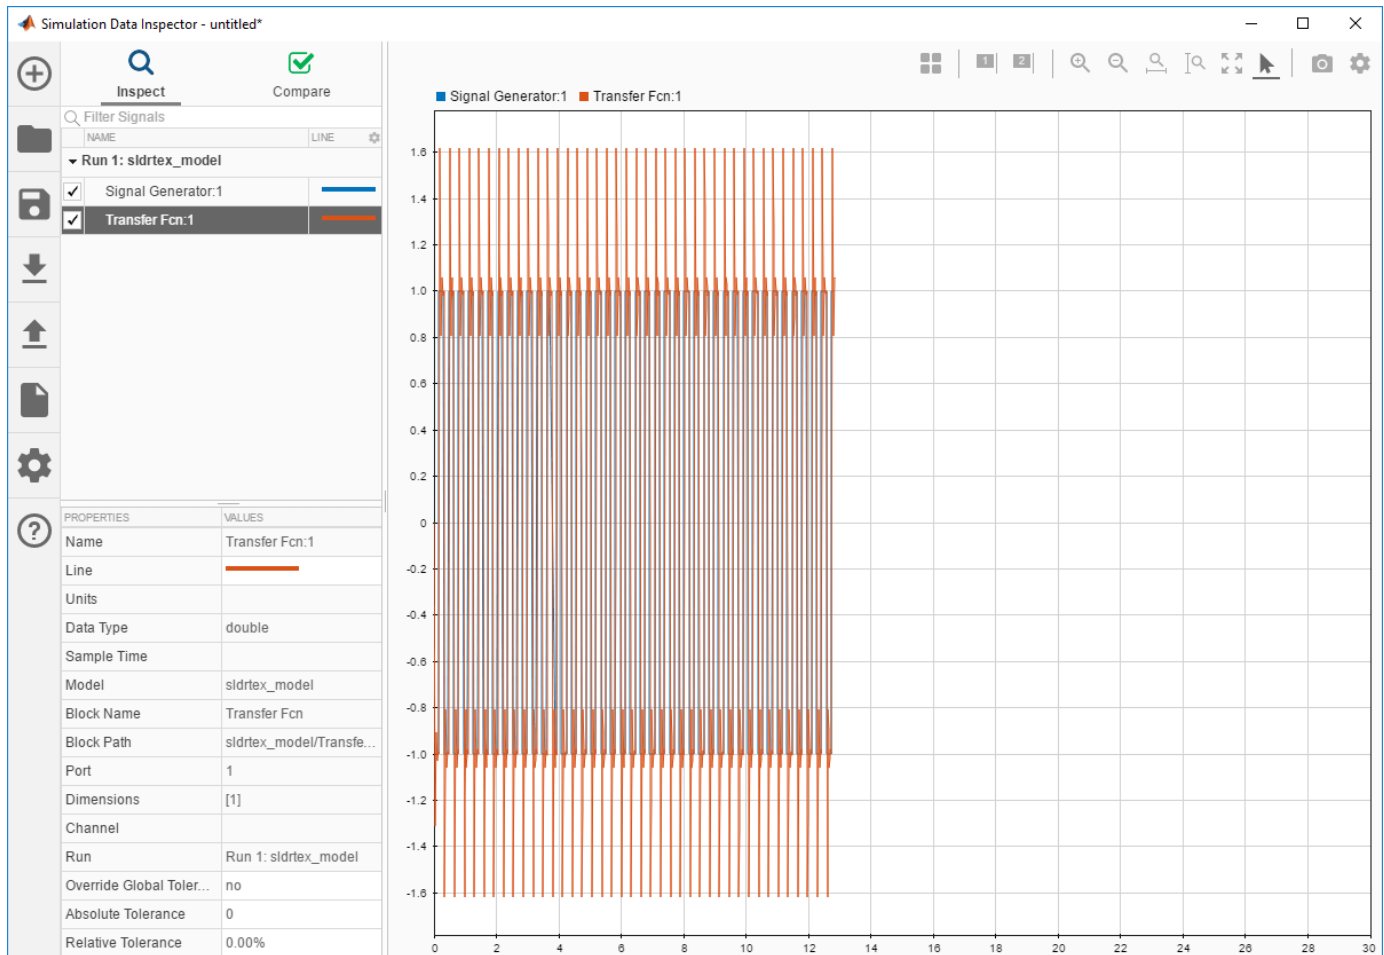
Simulation Data Inspector - untitled*

Inspect Compare

Filter Signals

| NAME | LINE |
|---|---|
| Run 1: sldrtex_model | |
| Signal Generator:1 | |
| Transfer Fcn:1 | |

| PROPERTIES | VALUES |
|---|---|
| Name | Transfer Fcn:1 |
| Line | |
| Units | |
| Data Type | double |
| Sample Time | |
| Model | sldrtex_model |
| Block Name | Transfer Fcn |
| Block Path | sldrtex_model/Transfe... |
| Port | 1 |
| Dimensions | [1] |
| Channel | |
| Run | Run 1: sldrtex_model |
| Override Global Toler... | no |
| Absolute Tolerance | 0 |
| Relative Tolerance | 0.00% |

Signal Generator:1 Transfer Fcn:1

1.6
1.4
1.2
1.0
0.8
0.6
0.4
0.2
0
-0.2
-0.4
-0.6
-0.8
-1.0
-1.2
-1.4
-1.6

0 2 4 6 8 10 12 14 16 18 20 22 24 26 28 30